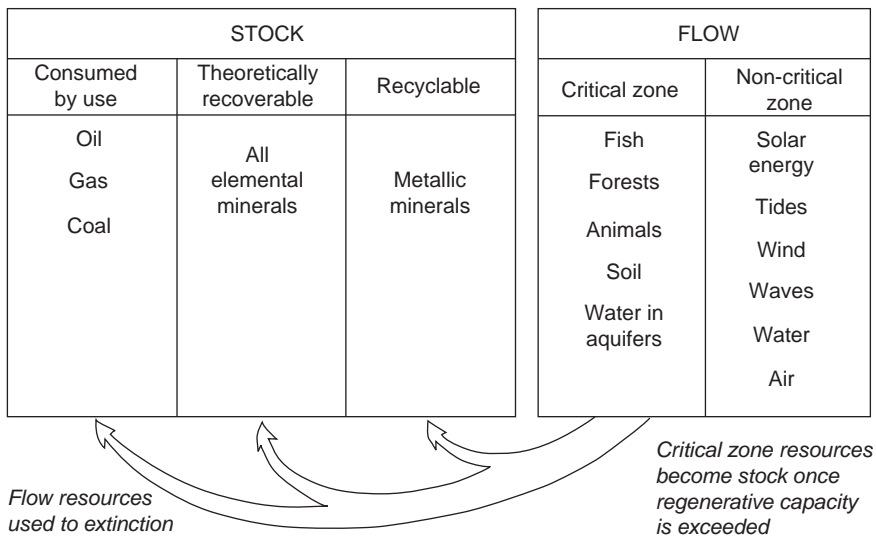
| STOCK | | |
|---|---|---|
| Consumed by use | Theoretically recoverable | Recyclable |
| Oil<br>Gas<br>Coal | All elemental minerals | Metallic minerals |

| FLOW | |
|---|---|
| Critical zone | Non-critical zone |
| Fish<br>Forests<br>Animals<br>Soil<br>Water in aquifers | Solar energy<br>Tides<br>Wind<br>Waves<br>Water<br>Air |

*Flow resources used to extinction*

*Critical zone resources become stock once regenerative capacity is exceeded*